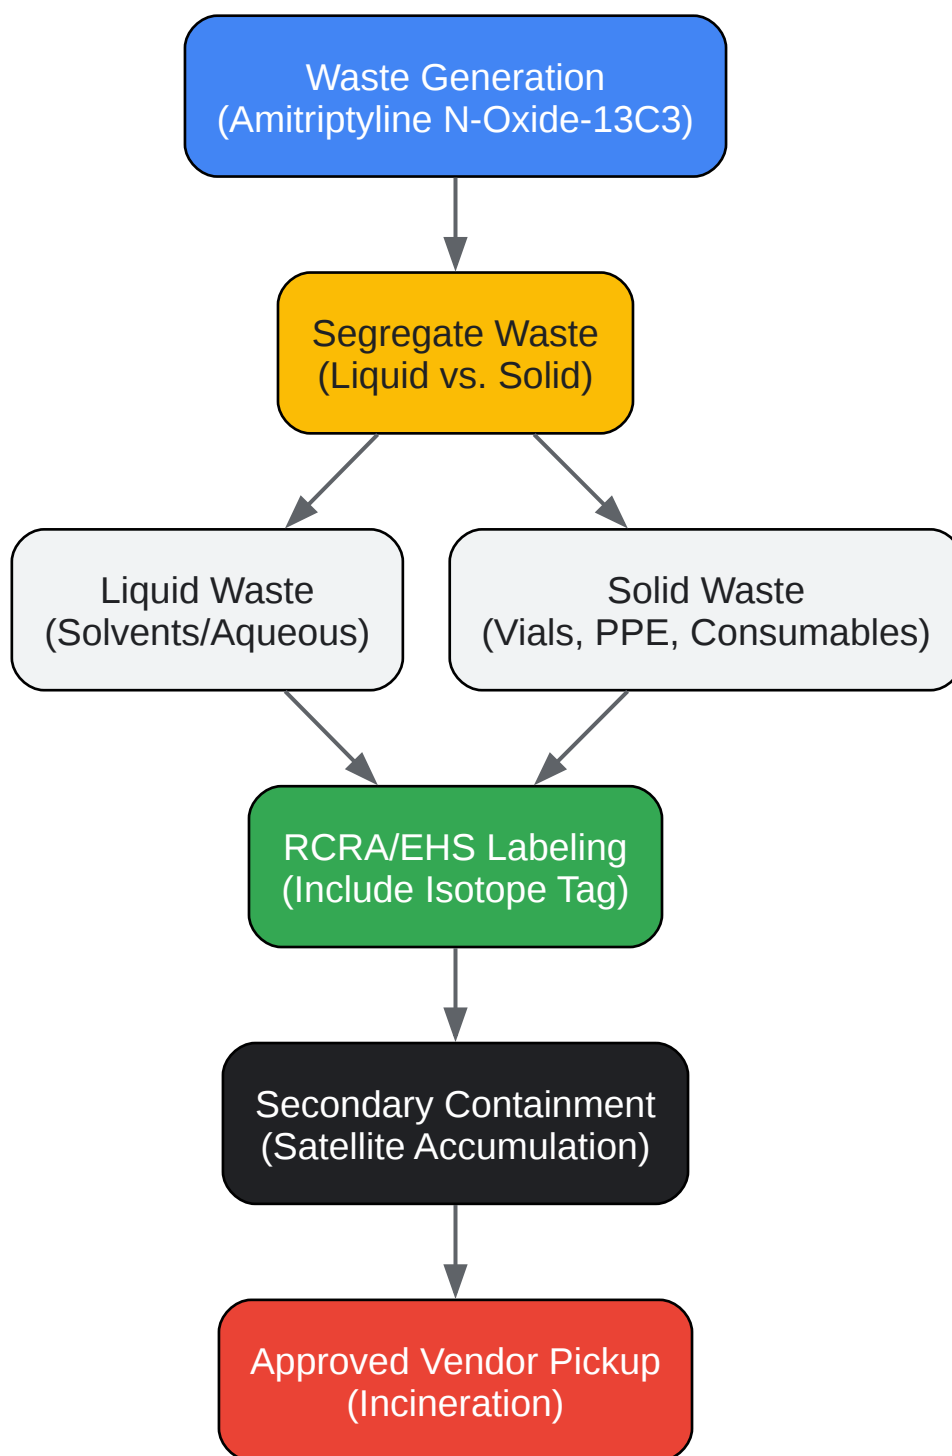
Waste Generation
(Amitriptyline N-Oxide-13C3)

Segregate Waste
(Liquid vs. Solid)

Liquid Waste
(Solvents/Aqueous)

Solid Waste
(Vials, PPE, Consumables)

RCRA/EHS Labeling
(Include Isotope Tag)

Secondary Containment
(Satellite Accumulation)

Approved Vendor Pickup
(Incineration)